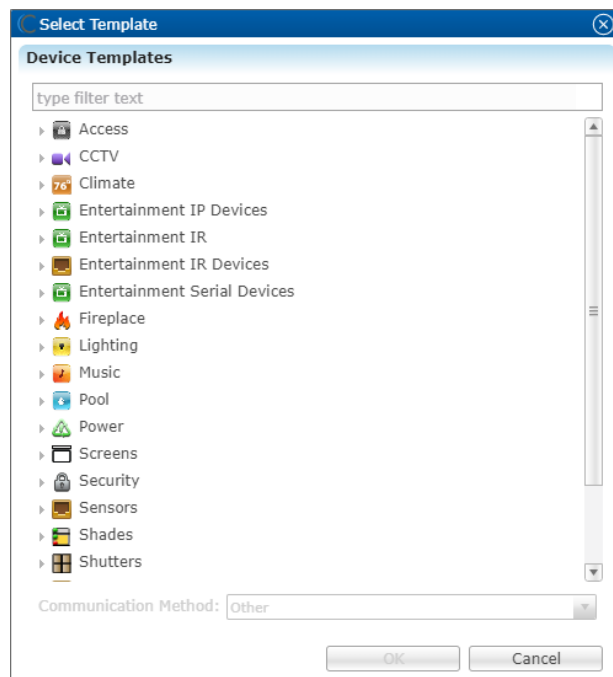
Select Template

Device Templates

type filter text

Access
CCTV
76° Climate
Entertainment IP Devices
Entertainment IR
Entertainment IR Devices
Entertainment Serial Devices
Fireplace
Lighting
Music
Pool
Power
Screens
Security
Sensors
Shades
Shutters

Communication Method: Other

OK
Cancel